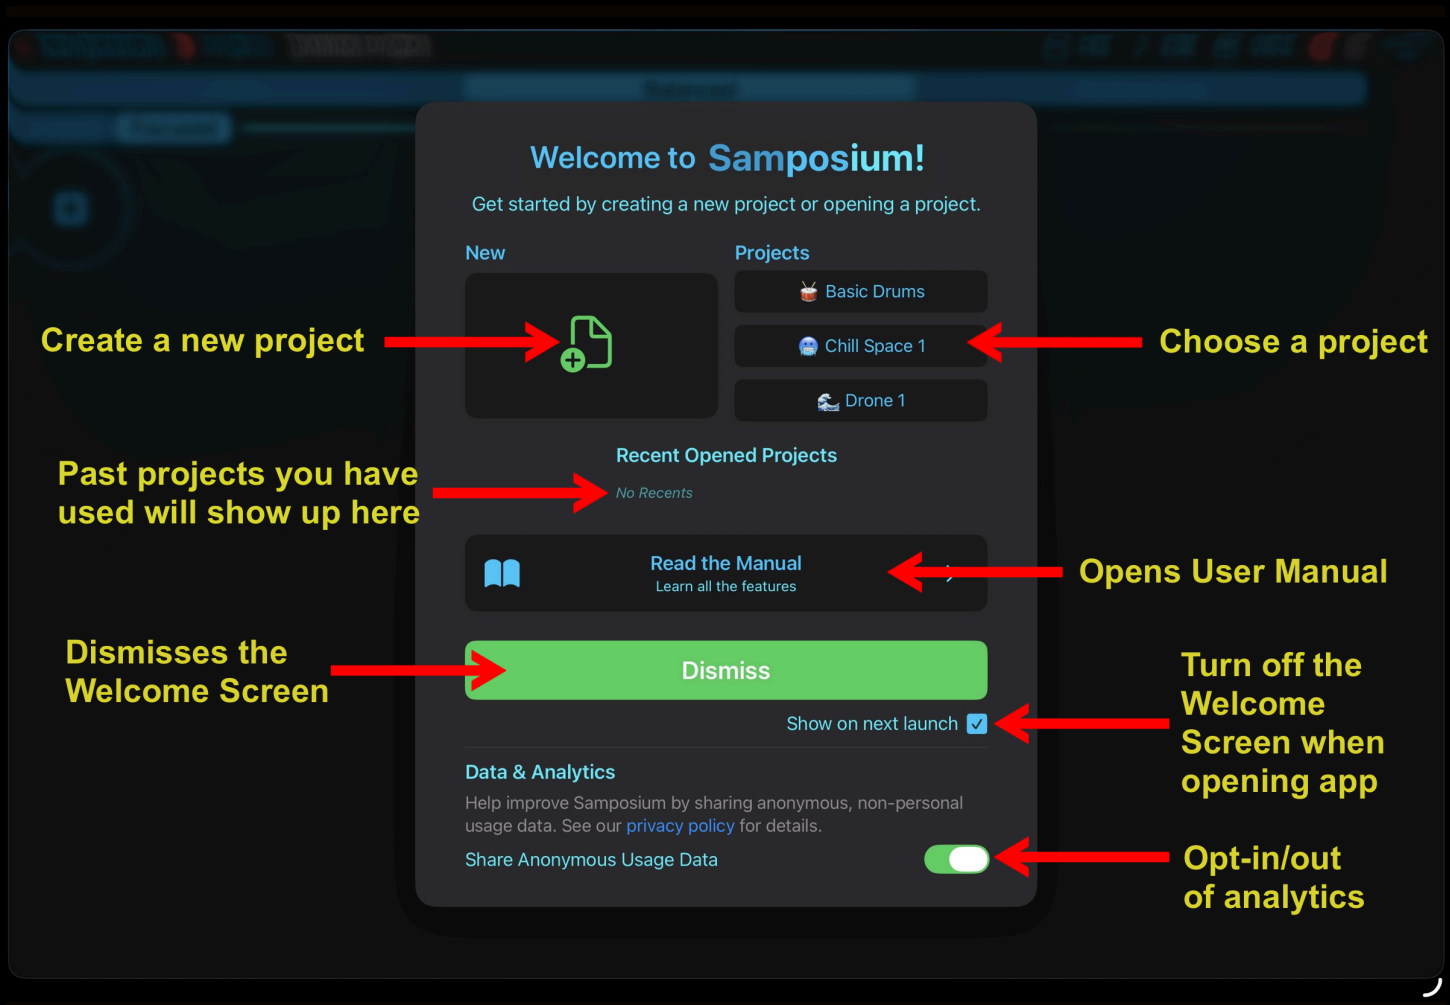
Welcome to Samposium!

Get started by creating a new project or opening a project.

New

Projects

Basic Drums

Chill Space 1

Drone 1

Create a new project

Choose a project

Recent Opened Projects

No Recents

Past projects you have used will show up here

Read the Manual
Learn all the features

Opens User Manual

Dismisses the Welcome Screen

Dismiss

Show on next launch

Turn off the Welcome Screen when opening app

Data & Analytics

Help improve Samposium by sharing anonymous, non-personal usage data. See our privacy policy for details.

Share Anonymous Usage Data

Opt-in/out of analytics